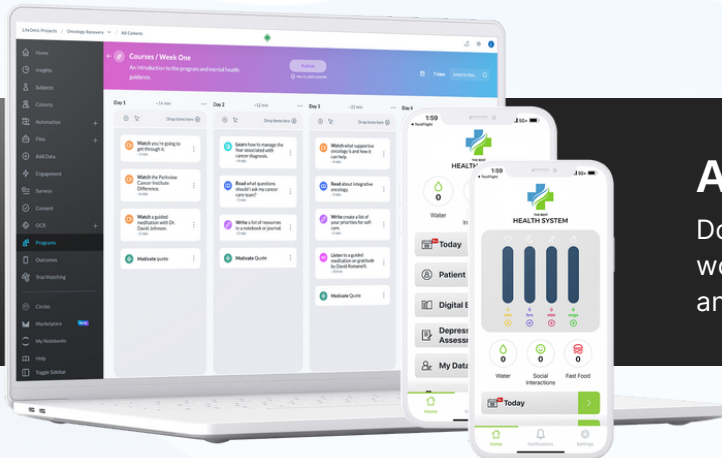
LifeOmic Projects / Oncology Recovery / All Cohorts

Home
Insights
Subjects
Cohorts
Automation
Files
Add Data
Engagement
Surveys
Content
OCR
Programs
Outcomes
Trial Matching
Circles
Marketplace
My Notebooks
Help
Toggle Sidebar

Courses / Week One
An introduction to the program and mental health guidance.
Publish
7 Days

Day 1
Day 2
Day 3
Day 4

Watch you're going to get through it.
Watch the Parkview Cancer Institute Difference.
Watch a guided meditation with Dr. David Johnsen.
Motivate quote

Learn how to manage the fear associated with cancer diagnosis.
Read what questions should I ask my cancer care team?
Write a list of resources in a notebook or journal.
Motivate Quote

Watch what supportive oncology is and how it can help.
Read about integrative oncology.
Write create a list of your priorities for self-care.
Listen to a guided meditation on gratitude by David Romanelli.
Motivate Quote

1:59
HEALTH SYSTEM
0
Water
Today
Patient
Digital E
Depress Assess
My Data
Home

1:59
THE BEST
HEALTH SYSTEM
0
Water
0
Social Interactions
0
Fast Food
Today
Home
Notifications
Settings

A
Do
wo
an